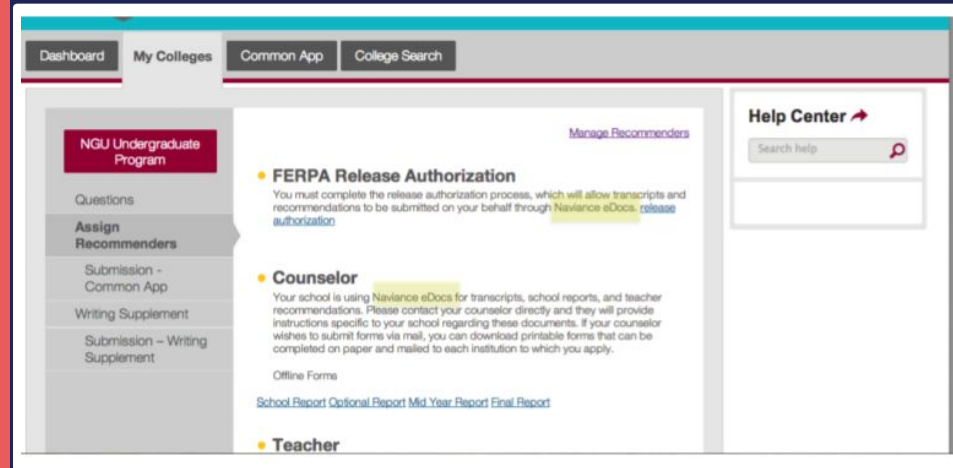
Dashboard My Colleges Common App College Search

NGU Undergraduate Program

Questions

Assign Recommenders

Submission - Common App

Writing Supplement

Submission – Writing Supplement

Manage Recommenders

FERPA Release Authorization

You must complete the release authorization process, which will allow transcripts and recommendations to be submitted on your behalf through Naviance eDocs. release authorization

Counselor

Your school is using Naviance eDocs for transcripts, school reports, and teacher recommendations. Please contact your counselor directly and they will provide instructions specific to your school regarding these documents. If your counselor wishes to submit forms via mail, you can download printable forms that can be completed on paper and mailed to each institution to which you apply.

Offline Forms

School Report Optional Report Mid Year Report Final Report

Teacher

Help Center

Search help